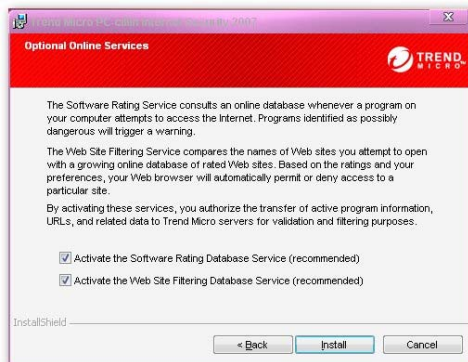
Trend Micro PC-cillin Internet Security 2007

Optional Online Services

TREND MICRO

The Software Rating Service consults an online database whenever a program on your computer attempts to access the Internet. Programs identified as possibly dangerous will trigger a warning.

The Web Site Filtering Service compares the names of Web sites you attempt to open with a growing online database of rated Web sites. Based on the ratings and your preferences, your Web browser will automatically permit or deny access to a particular site.

By activating these services, you authorize the transfer of active program information, URLs, and related data to Trend Micro servers for validation and filtering purposes.

Activate the Software Rating Database Service (recommended)

Activate the Web Site Filtering Database Service (recommended)

InstallShield

< Back

Install

Cancel